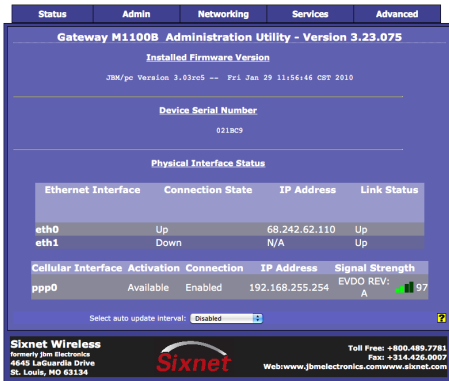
Status Admin Networking Services Advanced

Gateway M1100B Administration Utility - Version 3.23.075

Installed Firmware Version

JBM/pc Version 3.03rc5 -- Fri Jan 29 11:56:46 CST 2010

Device Serial Number

021BC9

Physical Interface Status

| Ethernet Interface | Connection State | IP Address | Link Status |
|---|---|---|---|
| eth0 | Up | 68.242.62.110 | Up |
| eth1 | Down | N/A | Up |

| Cellular Interface | Activation | Connection | IP Address | Signal Strength |
|---|---|---|---|---|
| ppp0 | Available | Enabled | 192.168.255.254 | EVDO REV: A 97 |

Select auto update interval: Disabled

?

Sixnet Wireless
formerly jbm Electronics
4645 LaGuardia Drive
St. Louis, MO 63134

Sixnet

Toll Free: +800.489.7781
Fax: +314.426.0007
Web:www.jbmelectronics.comwww.sixnet.com